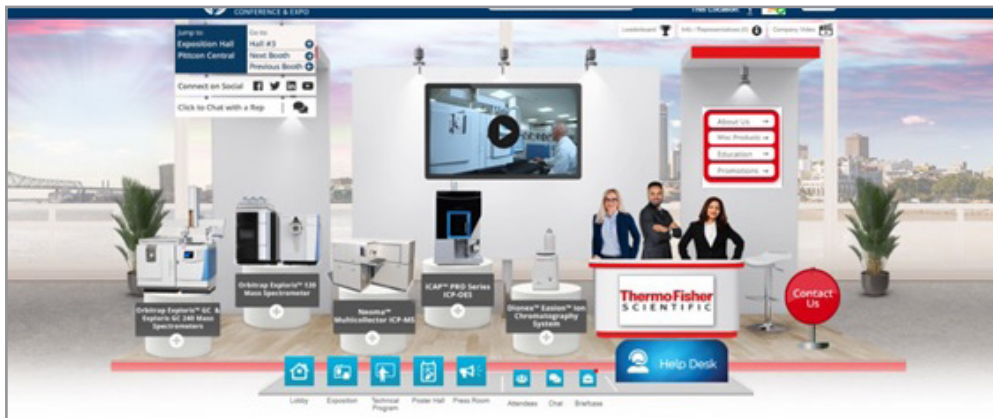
CONFERENCE & EXPO

Your Location:

Jump to:
Exposition Hall
Pittcon Central

Go to:
Hall #3
Next Booth
Previous Booth

Connect on Social

Click to Chat with a Rep

Leaderboard

Info / Representatives

Company Video

About Us
Misc Products
Education
Promotions

Orbitrap Exploris™ GC & Exploris GC 240 Mass Spectrometers

Orbitrap Exploris™ 120 Mass Spectrometer

Neoma™ Multicollector ICP-MS

iCAP™ PRO Series ICP-OES

Dionex™ Easion™ Ion Chromatography System

ThermoFisher SCIENTIFIC

Contact Us

Help Desk

Lobby
Exposition
Technical Program
Poster Hall
Press Room
Attendees
Chat
Briefcase